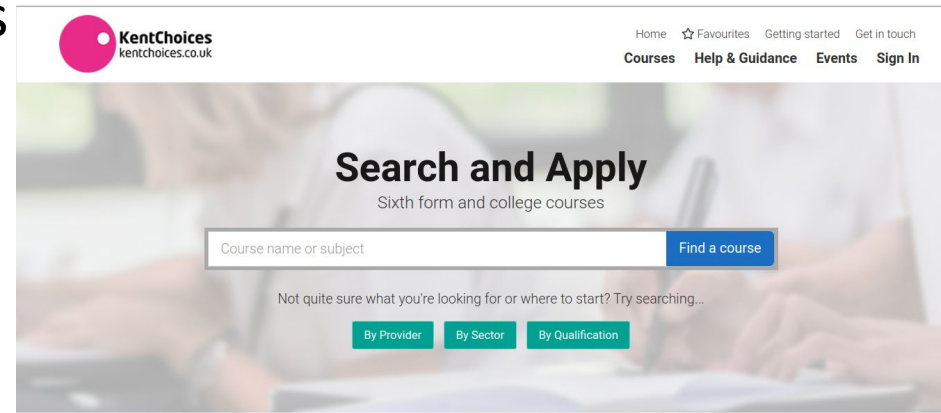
KentChoices
kentchoices.co.uk

Home Favourites Getting started Get in touch

Courses Help & Guidance Events Sign In

Search and Apply

Sixth form and college courses

Course name or subject

Find a course

Not quite sure what you're looking for or where to start? Try searching...

By Provider By Sector By Qualification